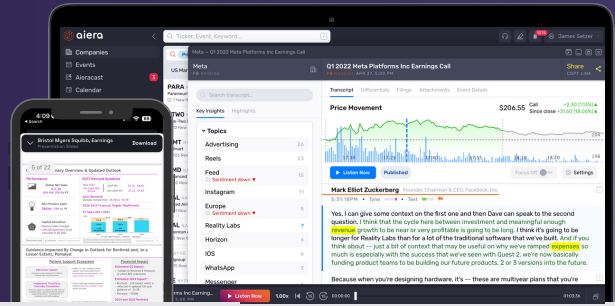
aiera

Ticker, Event, Keyword...

James Setzer

Companies
Events
Aieracast 3
Calendar

US Ma

PARA
TWO
META
Meta
Messenger

Meta
Q1 2022 Meta Platforms Inc Earnings Call

Meta
Q1 2022 Meta Platforms Inc Earnings Call
APR 27, 5:30 PM
Share
COPY LINK

Search transcript...
Key Insights Highlights
Topics
Advertising 26
Reels 23
Feed 15
Sentiment down
Instagram 15
Europe 8
Sentiment down
Reality Labs 7
Horizon 6
IOS 5
WhatsApp 4
Messenger 4

Transcript Differentials Filings Attachments Event Details
Price Movement $206.55
Call +2.00 (1.01%)
Since close +31.60 (18.06%)
Listen Now Published Focus Off Settings

Mark Elliot Zuckerberg Founder, Chairman & CEO, Facebook, Inc.
5:31:18PM • Tone • Text

Yes, I can give some context on the first one and then Dave can speak to the second question. I think that the cycle here between investment and meaningful revenue growth to be near or very profitable is going to be long. I think it's going to be longer for Reality Labs than for a lot of the traditional software that we've built. And if you think about — just a lot of context that may be useful on why we've ramped expenses so much is especially with the success that we've seen with Quest 2, we're now basically funding product teams to be building our future products, 2 or 3 versions into the future.

Because when you're designing hardware, it's — these are multiyear plans that you're

Listen Now 1.00x 00:00:00 01:03:16

4:09
Bristol Myers Squibb, Earnings
Download
6 of 22
nary Overview & Updated Outlook
Guidance Impacted By Change in Outlook for Revlimid and, to a Lesser Extent, Pomalyst
Messenger
Platforms Inc Earning